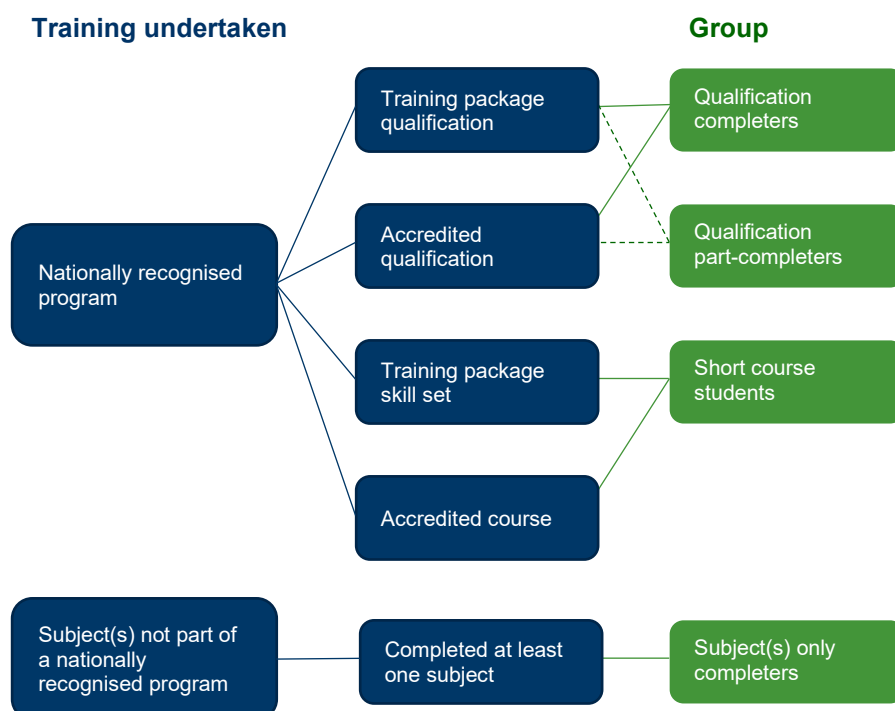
Training undertaken

Group

Nationally recognised program

Training package qualification

Accredited qualification

Training package skill set

Accredited course

Qualification completers

Qualification part-completers

Short course students

Subject(s) not part of a nationally recognised program

Completed at least one subject

Subject(s) only completers